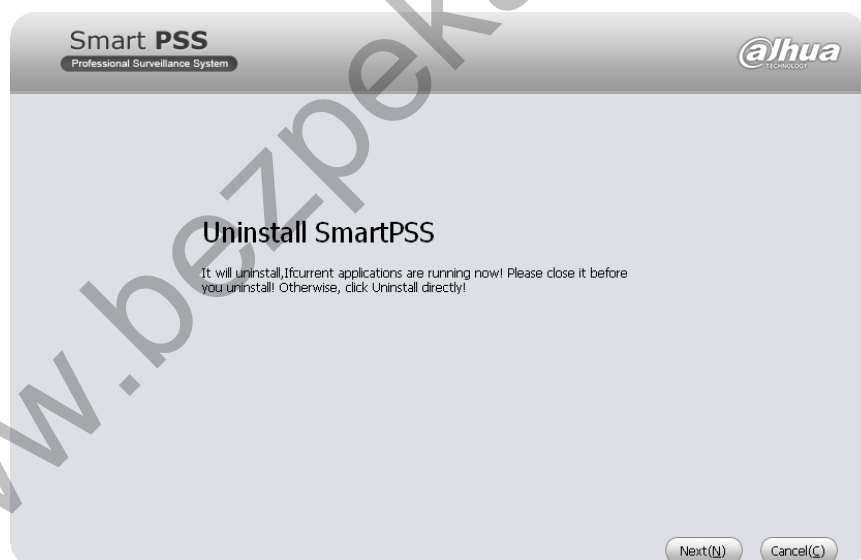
Smart PSS
Professional Surveillance System

alhua
TECHNOLOGY

w.bezpeke

Uninstall SmartPSS

It will uninstall,Ifcurrent applications are running now! Please close it before you uninstall! Otherwise, click Uninstall directly!

Next(N) Cancel(C)